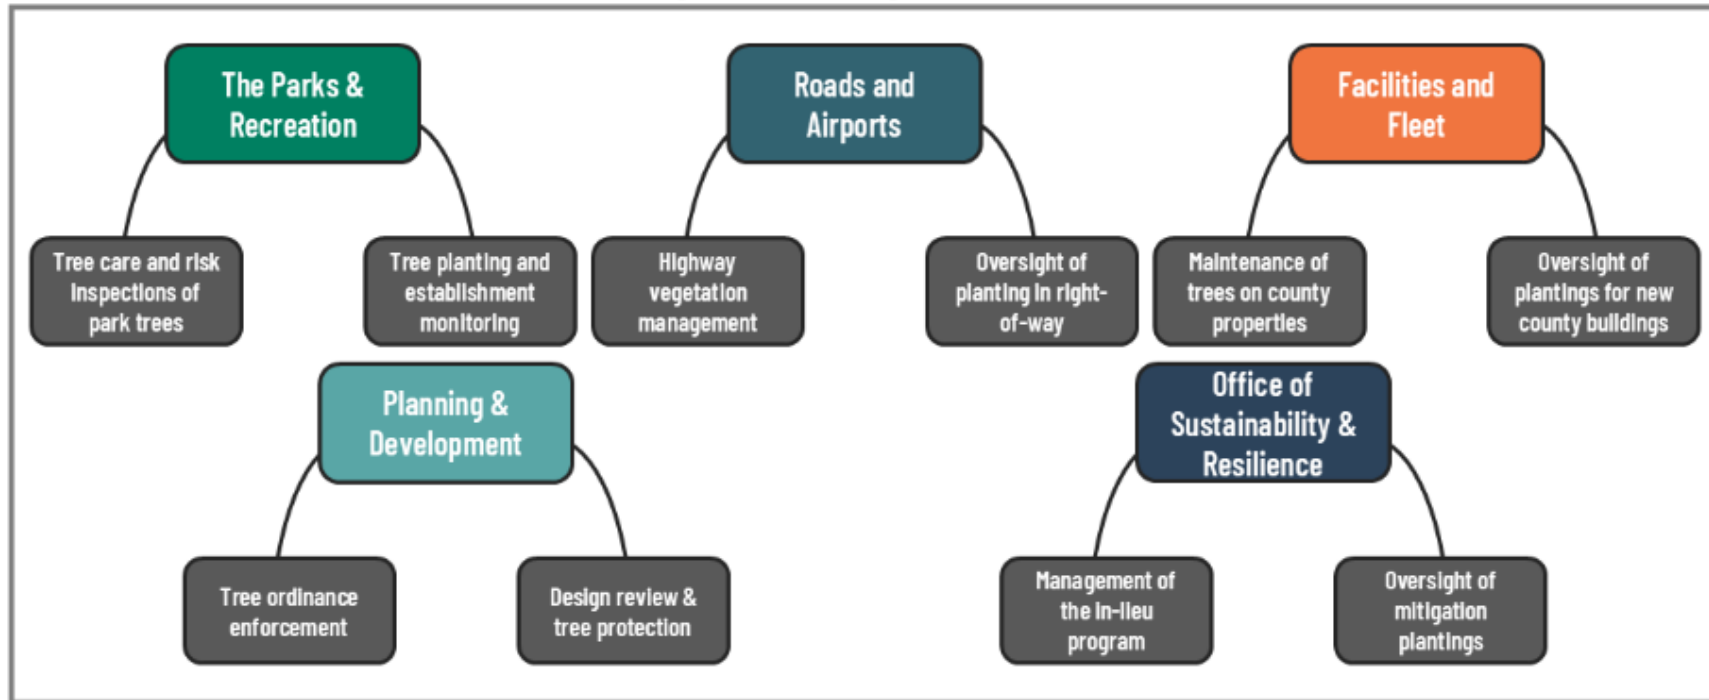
The Parks & Recreation

Tree care and risk inspections of park trees

Tree planting and establishment monitoring

Roads and Airports

Highway vegetation management

Oversight of planting in right-of-way

Facilities and Fleet

Maintenance of trees on county properties

Oversight of plantings for new county buildings

Planning & Development

Tree ordinance enforcement

Design review & tree protection

Office of Sustainability & Resilience

Management of the in-lieu program

Oversight of mitigation plantings